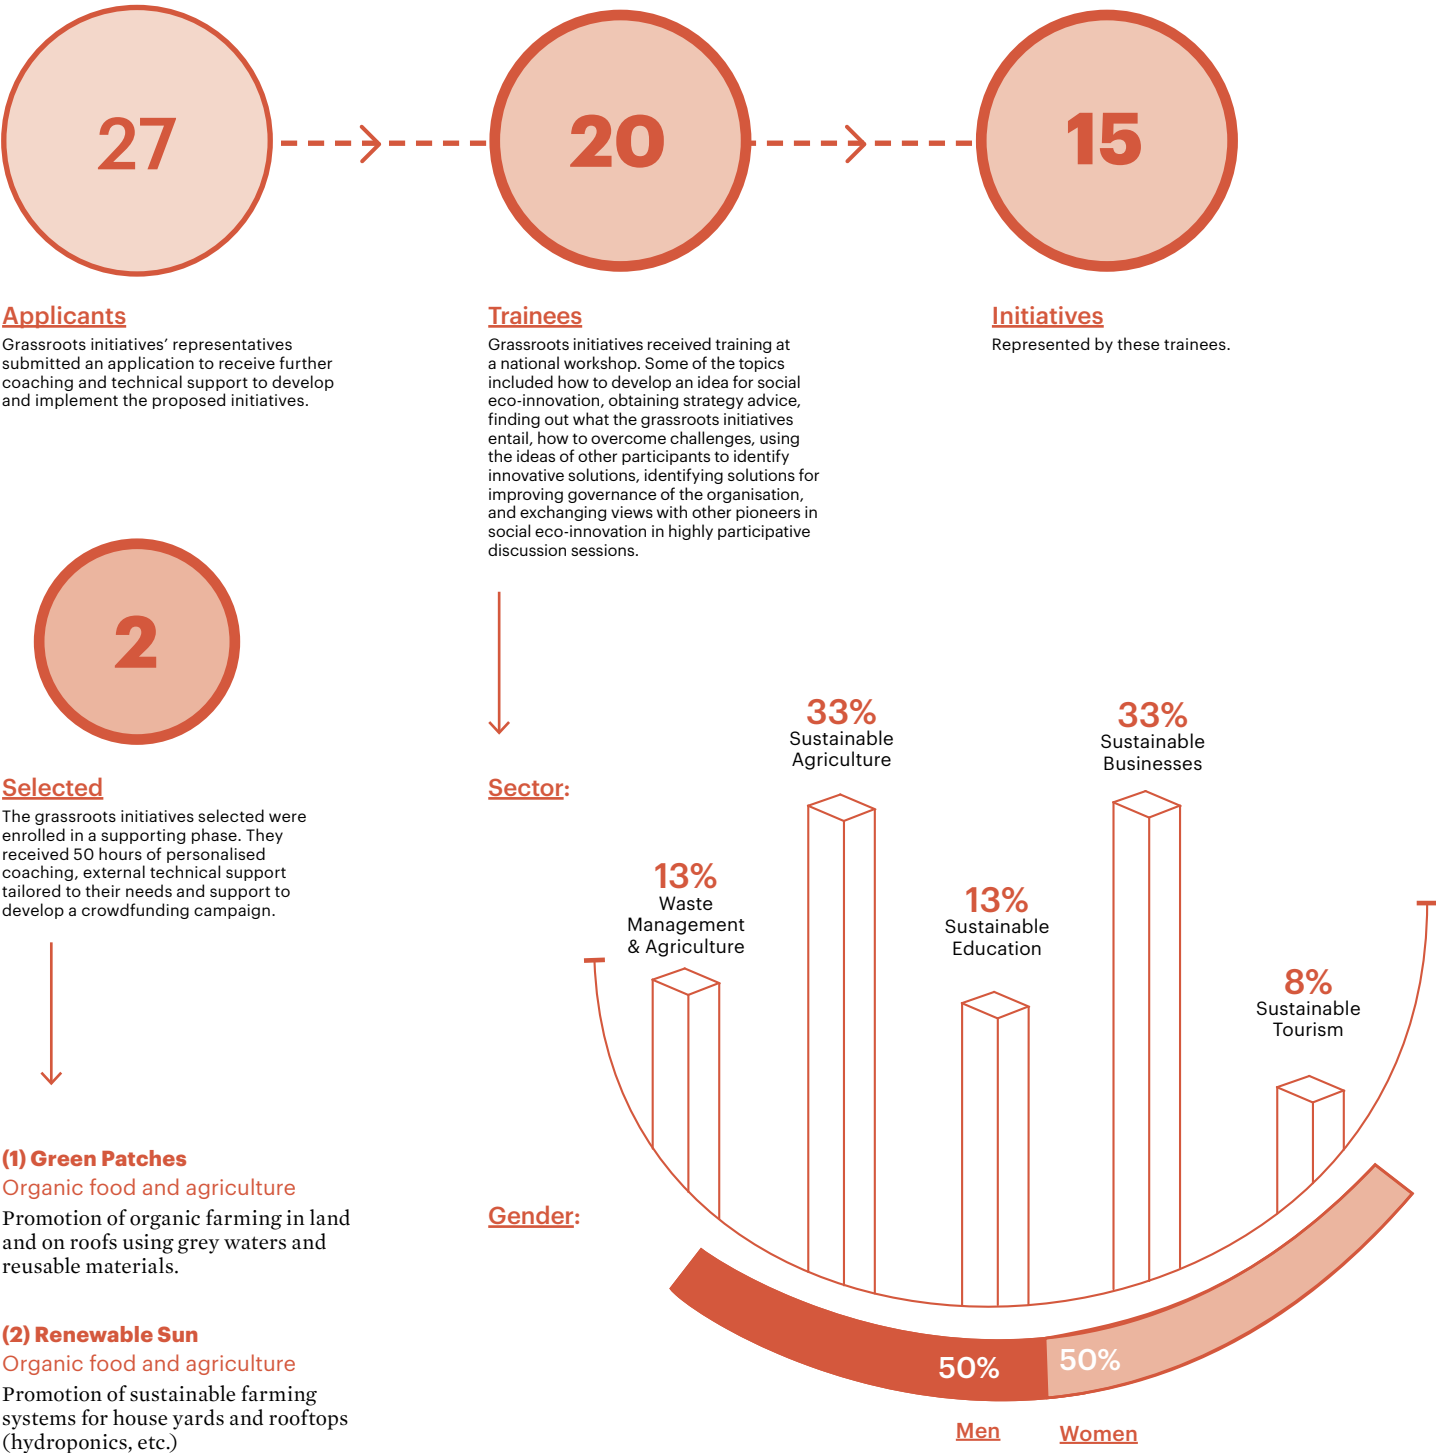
27

20

15

Applicants
Grassroots initiatives' representatives submitted an application to receive further coaching and technical support to develop and implement the proposed initiatives.

Trainees
Grassroots initiatives received training at a national workshop. Some of the topics included how to develop an idea for social eco-innovation, obtaining strategy advice, finding out what the grassroots initiatives entail, how to overcome challenges, using the ideas of other participants to identify innovative solutions, identifying solutions for improving governance of the organisation, and exchanging views with other pioneers in social eco-innovation in highly participative discussion sessions.

Initiatives
Represented by these trainees.

2

Selected
The grassroots initiatives selected were enrolled in a supporting phase. They received 50 hours of personalised coaching, external technical support tailored to their needs and support to develop a crowdfunding campaign.

Sector:

33%
Sustainable Agriculture

33%
Sustainable Businesses

13%
Waste Management & Agriculture

13%
Sustainable Education

8%
Sustainable Tourism

(1) Green Patches
Organic food and agriculture
Promotion of organic farming in land and on roofs using grey waters and reusable materials.

Gender:

50%
50%
Men
Women

(2) Renewable Sun
Organic food and agriculture
Promotion of sustainable farming systems for house yards and rooftops (hydroponics, etc.)